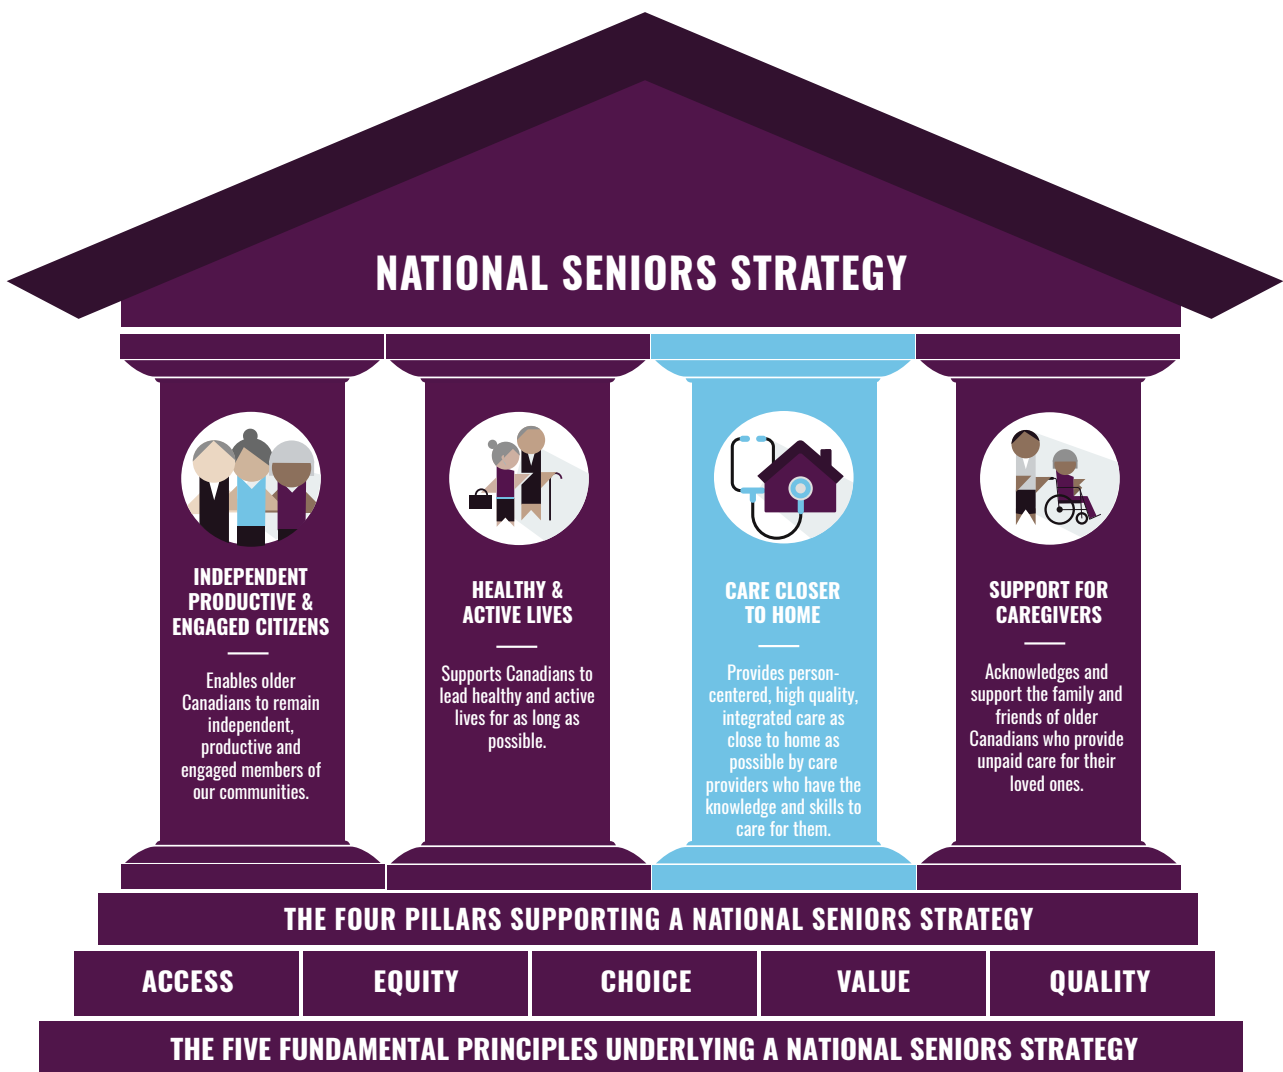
NATIONAL SENIORS STRATEGY

INDEPENDENT PRODUCTIVE & ENGAGED CITIZENS

Enables older Canadians to remain independent, productive and engaged members of our communities.

HEALTHY & ACTIVE LIVES

Supports Canadians to lead healthy and active lives for as long as possible.

CARE CLOSER TO HOME

Provides person-centered, high quality, integrated care as close to home as possible by care providers who have the knowledge and skills to care for them.

SUPPORT FOR CAREGIVERS

Acknowledges and support the family and friends of older Canadians who provide unpaid care for their loved ones.

THE FOUR PILLARS SUPPORTING A NATIONAL SENIORS STRATEGY

ACCESS

EQUITY

CHOICE

VALUE

QUALITY

THE FIVE FUNDAMENTAL PRINCIPLES UNDERLYING A NATIONAL SENIORS STRATEGY